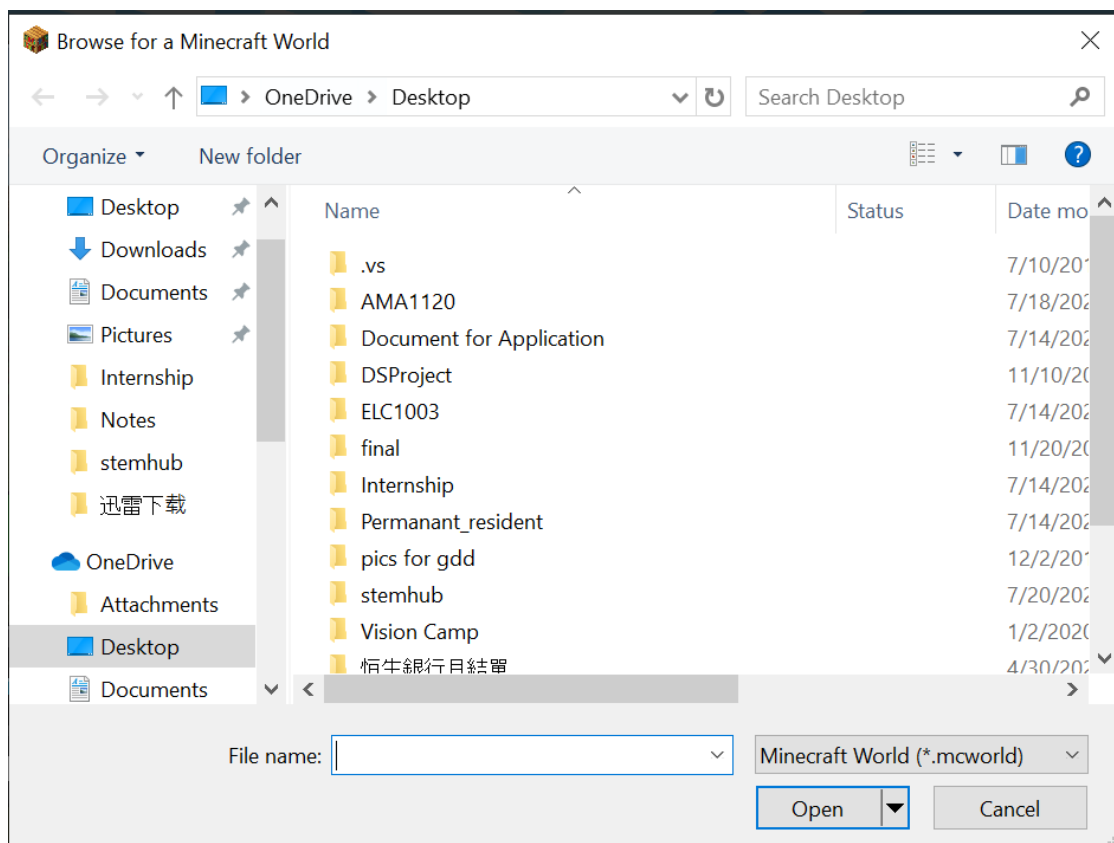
Browse for a Minecraft World

OneDrive > Desktop

Search Desktop

Organize ▾ New folder

Desktop
Downloads
Documents
Pictures
Internship
Notes
stemhub
迅雷下载
OneDrive
Attachments
Desktop
Documents

| Name | Status | Date mo |
|---|---|---|
| .vs | | 7/10/201 |
| AMA1120 | | 7/18/202 |
| Document for Application | | 7/14/202 |
| DSProject | | 11/10/20 |
| ELC1003 | | 7/14/202 |
| final | | 11/20/20 |
| Internship | | 7/14/202 |
| Permanant_resident | | 7/14/202 |
| pics for gdd | | 12/2/201 |
| stemhub | | 7/20/202 |
| Vision Camp | | 1/2/2020 |
| 恒生銀行月結單 | | 4/30/202 |

File name:

Minecraft World (*.mcworld)

Open

Cancel